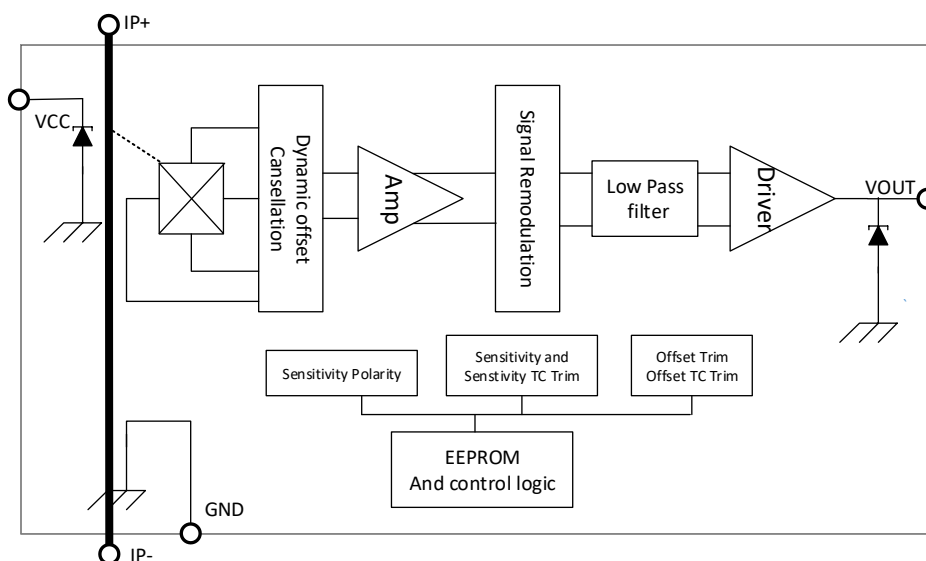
IP+

VCC

Dynamic offset Cansellation

Amp

Signal Remodulation

Low Pass filter

Driver

VOUT

Sensitivity Polarity

Sensitivity and Senstivity TC Trim

Offset Trim Offset TC Trim

EEPROM And control logic

GND

IP-